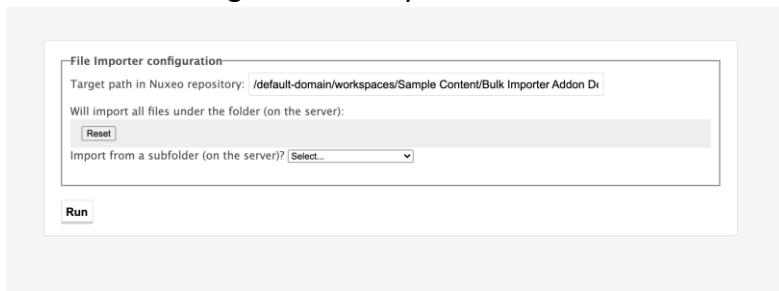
File Importer configuration

Target path in Nuxeo repository: /default-domain/workspaces/Sample Content/Bulk Importer Addon D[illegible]

Will import all files under the folder (on the server):

Reset

Import from a subfolder (on the server)? Select...

Run